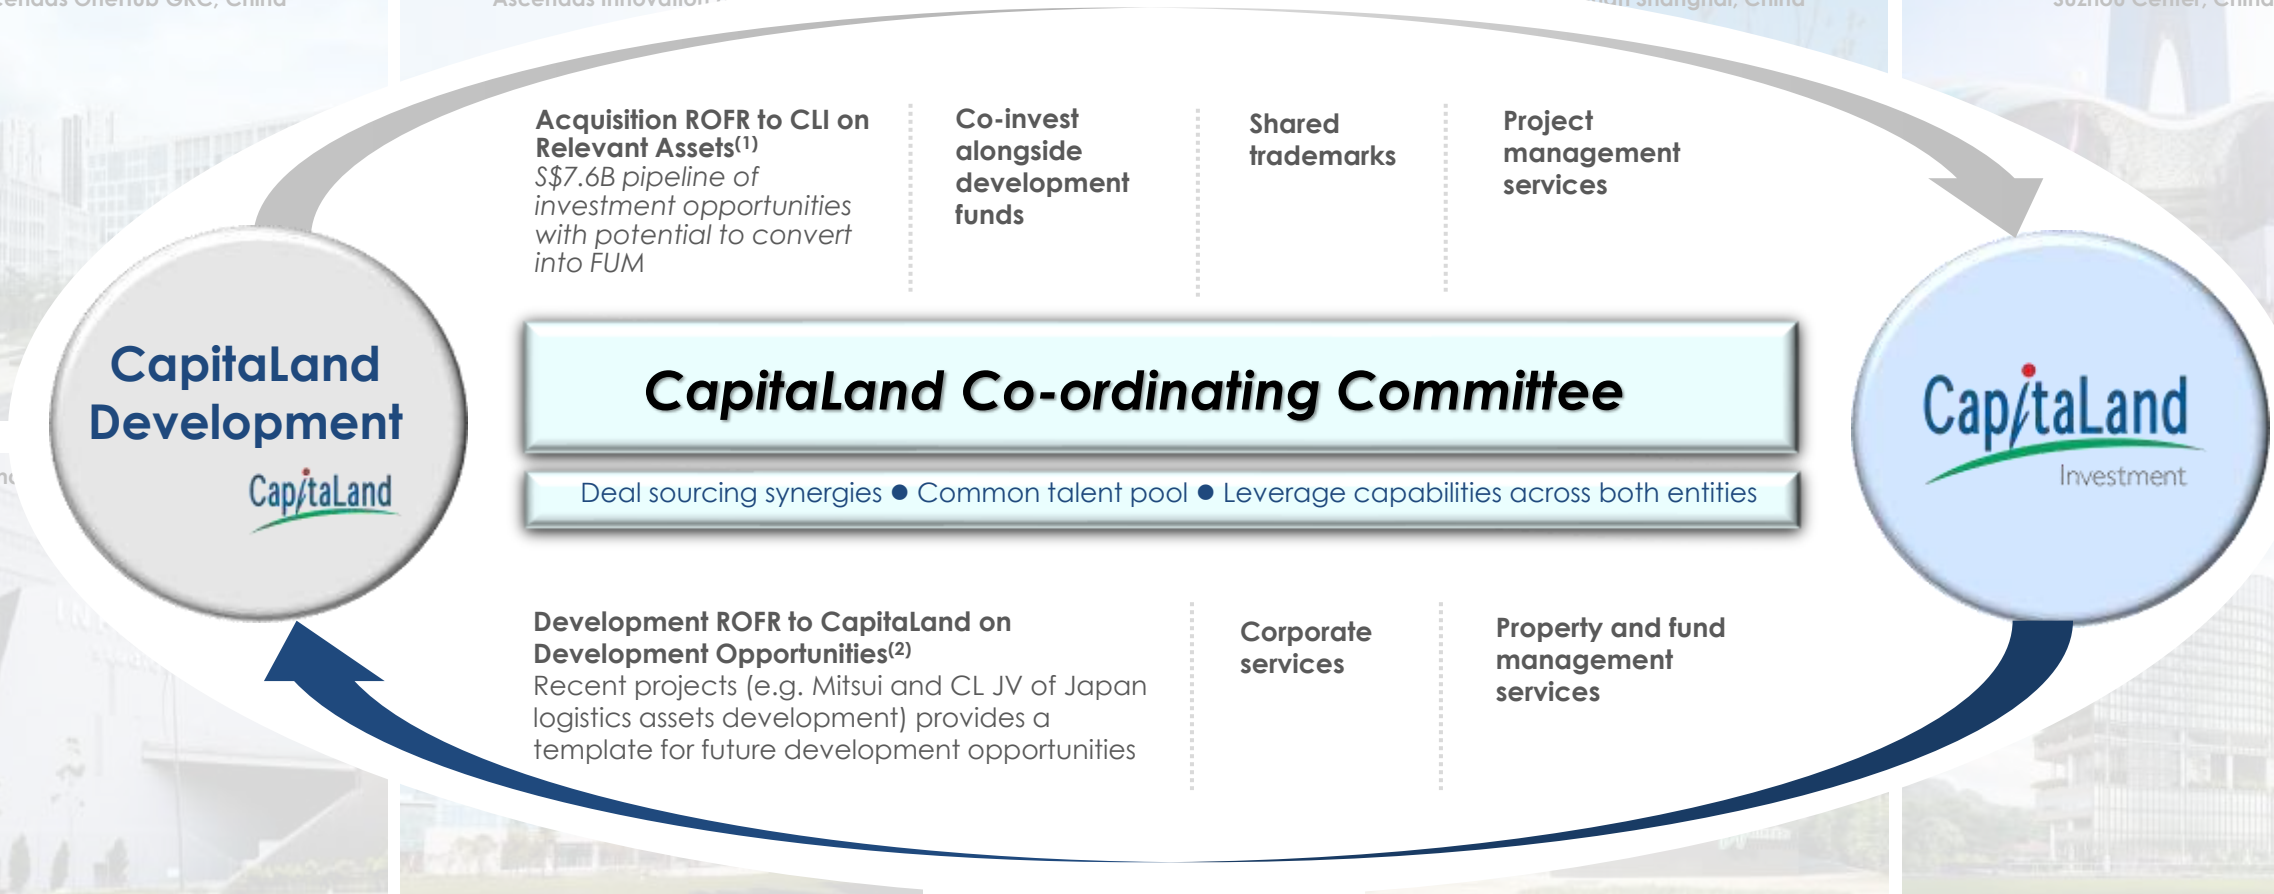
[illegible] Onehub GKC, China

Ascendas Innovation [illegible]

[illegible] Shanghai, China

Suzhou Center, China

Acquisition ROFR to CLI on Relevant Assets$^{(1)}$
S\$7.6B pipeline of investment opportunities with potential to convert into FUM

Co-invest alongside development funds

Shared trademarks

Project management services

CapitaLand Development
CapitaLand

CapitaLand Co-ordinating Committee

Deal sourcing synergies ● Common talent pool ● Leverage capabilities across both entities

CapitaLand
Investment

Development ROFR to CapitaLand on Development Opportunities$^{(2)}$
Recent projects (e.g. Mitsui and CL JV of Japan logistics assets development) provides a template for future development opportunities

Corporate services

Property and fund management services